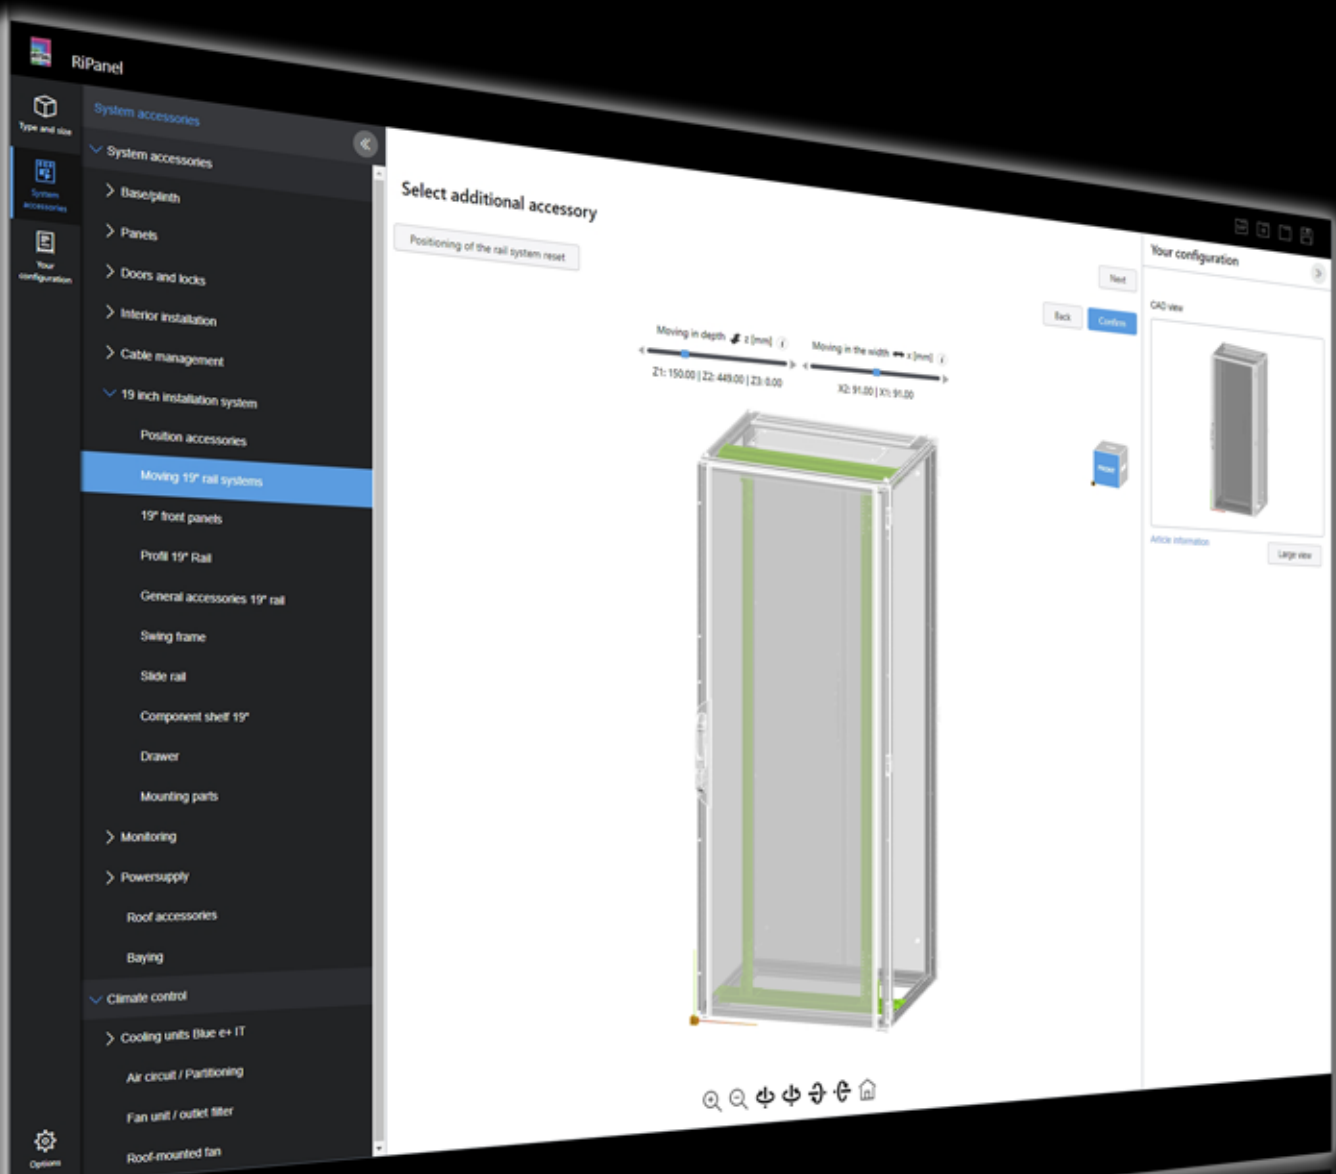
RiPanel

Type and size

System accessories

Your configuration

Options

System accessories

System accessories

Base/plinth

Panels

Doors and locks

Interior installation

Cable management

19 inch installation system

Position accessories

Moving 19" rail systems

19" front panels

Profil 19" Rail

General accessories 19" rail

Swing frame

Slide rail

Component shelf 19"

Drawer

Mounting parts

Monitoring

Powersupply

Roof accessories

Baying

Climate control

Cooling units Blue e+ IT

Air circuit / Partitioning

Fan unit / outlet filter

Roof-mounted fan

Select additional accessory

Positioning of the rail system reset

Next

Back

Confirm

Moving in depth z [mm]

Z1: 150.00 | Z2: 449.00 | Z3: 0.00

Moving in the width x [mm]

X2: 91.00 | X1: 91.00

Your configuration

CAD view

Article information

Large view